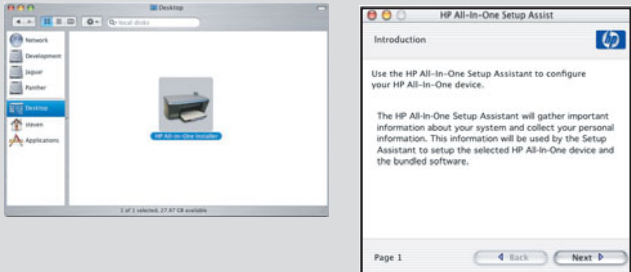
Desktop

local disks

Network
Development
Jaguar
Panther
Desktop
steven
Applications

HP All-in-One Installer

1 of 1 selected, 27.47 GB available

HP All-In-One Setup Assist

Introduction

Use the HP All-In-One Setup Assistant to configure your HP All-In-One device.

The HP All-In-One Setup Assistant will gather important information about your system and collect your personal information. This information will be used by the Setup Assistant to setup the selected HP All-In-One device and the bundled software.

Page 1

Back

Next